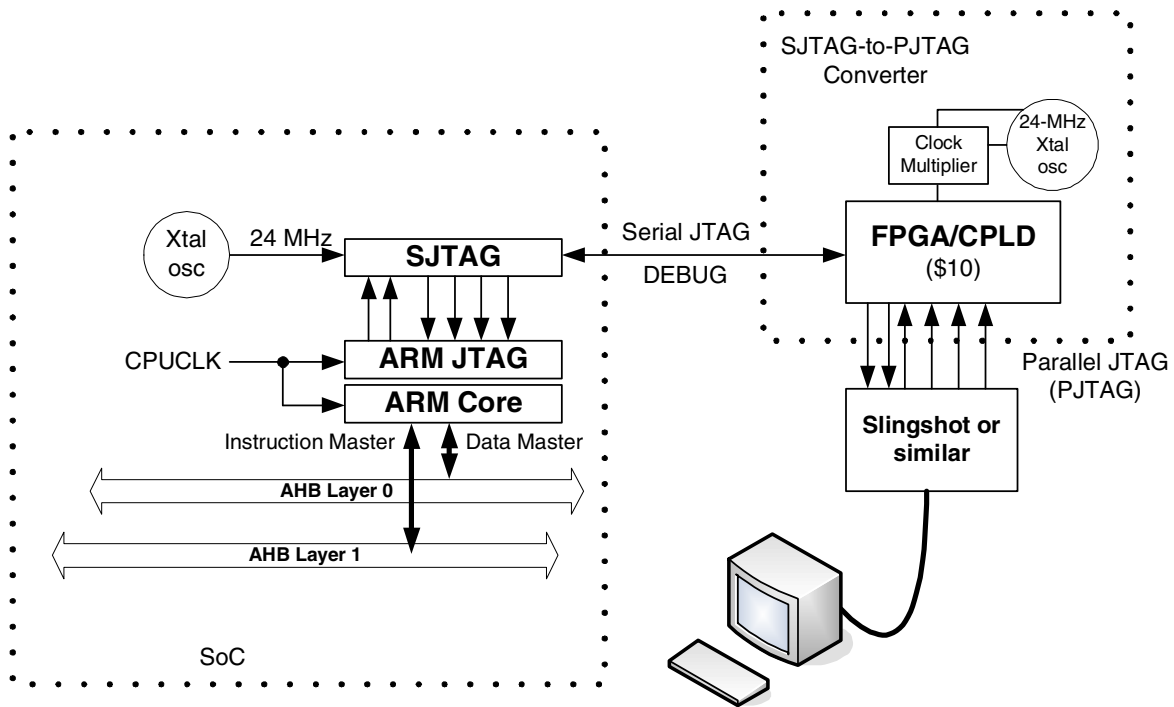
SJTAG-to-PJTAG Converter

Clock Multiplier

24-MHz Xtal osc

Xtal osc

24 MHz

SJTAG

Serial JTAG

DEBUG

FPGA/CPLD
($10)

CPUCLK

ARM JTAG

ARM Core

Parallel JTAG (PJTAG)

Instruction Master

Data Master

Slingshot or similar

AHB Layer 0

AHB Layer 1

SoC